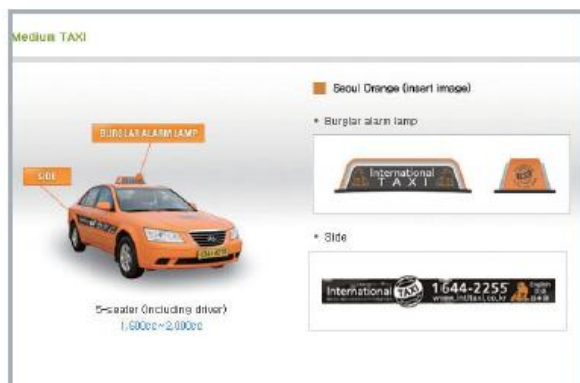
Medium TAXI

BURGLAR ALARM LAMP

SIDE

5-seater (including driver)
1,600cc~2,000cc

Seoul Orange (insert image)

* Burglar alarm lamp

International
TAXI

* Side

International TAXI 1644-2255
www.inttaxi.co.kr